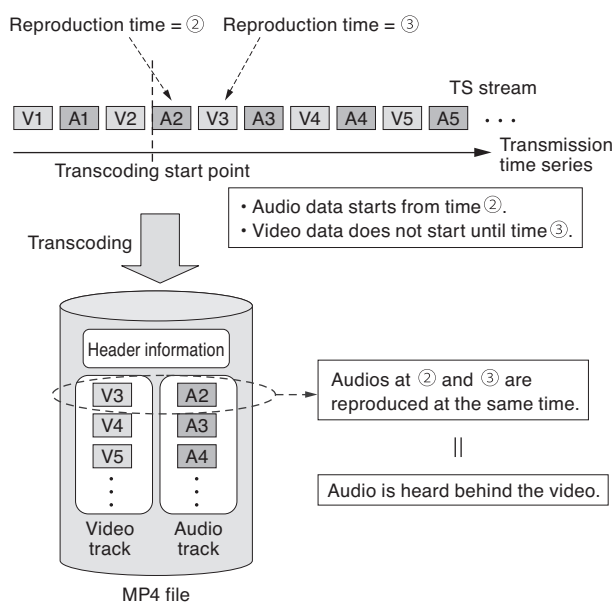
Reproduction time = ②  Reproduction time = ③

TS stream

V1 A1 V2 A2 V3 A3 V4 A4 V5 A5 · · ·

Transmission time series

Transcoding start point

• Audio data starts from time ②.
• Video data does not start until time ③.

Transcoding

Header information

V3
V4
V5

A2
A3
A4

Video track

Audio track

MP4 file

Audios at ② and ③ are reproduced at the same time.

||

Audio is heard behind the video.